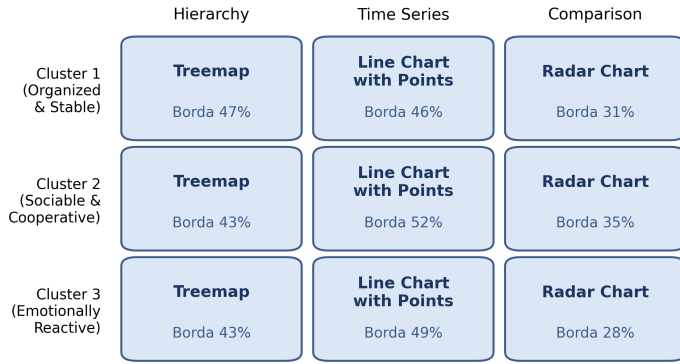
| | Hierarchy | Time Series | Comparison |
|---|---|---|---|
| Cluster 1 (Organized & Stable) | **Treemap** Borda 47% | **Line Chart with Points** Borda 46% | **Radar Chart** Borda 31% |
| Cluster 2 (Sociable & Cooperative) | **Treemap** Borda 43% | **Line Chart with Points** Borda 52% | **Radar Chart** Borda 35% |
| Cluster 3 (Emotionally Reactive) | **Treemap** Borda 43% | **Line Chart with Points** Borda 49% | **Radar Chart** Borda 28% |